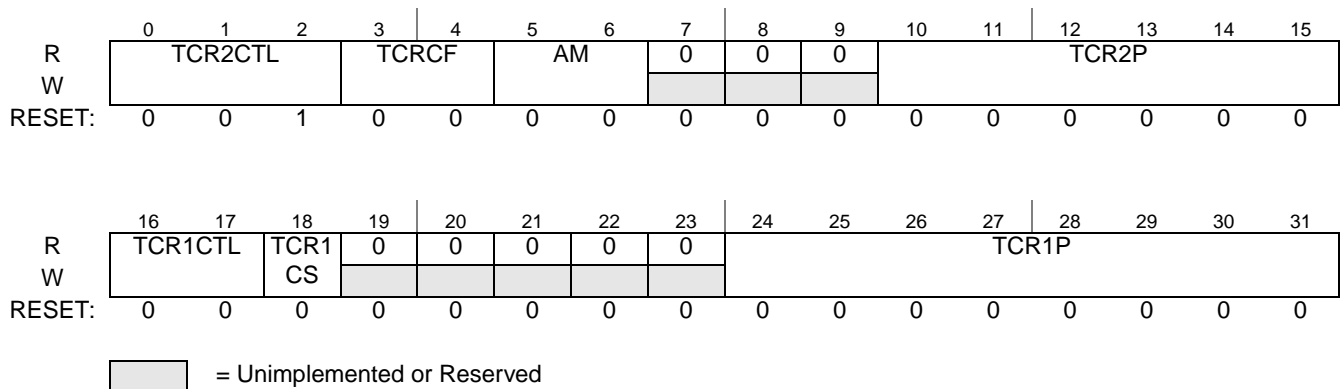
| | 0 | 1 | 2 | 3 | 4 | 5 | 6 | 7 | 8 | 9 | 10 | 11 | 12 | 13 | 14 | 15 |
|---|---|---|---|---|---|---|---|---|---|---|---|---|---|---|---|---|
| R | TCR2CTL | | | TCRCF | | AM | | 0 | 0 | 0 | TCR2P | | | | | |
| W | | | | | | | | | | | | | | | | |
| RESET: | 0 | 0 | 1 | 0 | 0 | 0 | 0 | 0 | 0 | 0 | 0 | 0 | 0 | 0 | 0 | 0 |

| | 16 | 17 | 18 | 19 | 20 | 21 | 22 | 23 | 24 | 25 | 26 | 27 | 28 | 29 | 30 | 31 |
|---|---|---|---|---|---|---|---|---|---|---|---|---|---|---|---|---|
| R | TCR1CTL | | TCR1 CS | 0 | 0 | 0 | 0 | 0 | TCR1P | | | | | | | |
| W | | | | | | | | | | | | | | | | |
| RESET: | 0 | 0 | 0 | 0 | 0 | 0 | 0 | 0 | 0 | 0 | 0 | 0 | 0 | 0 | 0 | 0 |

= Unimplemented or Reserved